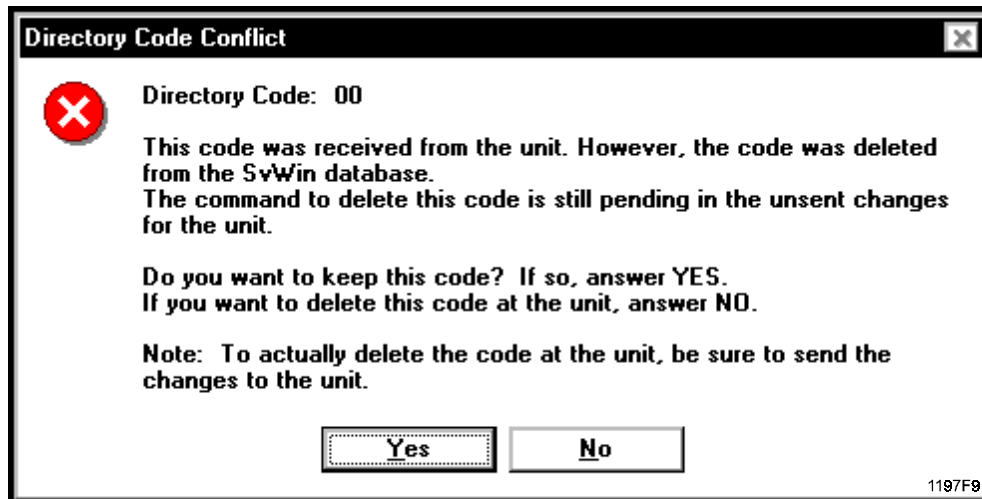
Directory Code Conflict

Directory Code: 00

This code was received from the unit. However, the code was deleted from the SvWin database.
The command to delete this code is still pending in the unsent changes for the unit.

Do you want to keep this code? If so, answer YES.
If you want to delete this code at the unit, answer NO.

Note: To actually delete the code at the unit, be sure to send the changes to the unit.

Yes No

1197F9